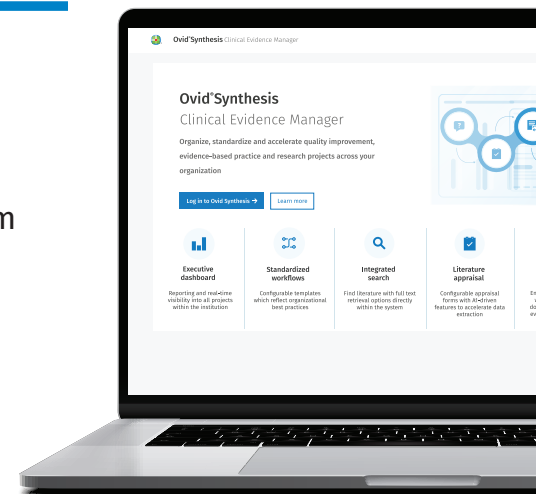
m

Ovid®Synthesis Clinical Evidence Manager

Ovid®Synthesis

Clinical Evidence Manager

Organize, standardize and accelerate quality improvement, evidence-based practice and research projects across your organization

Log in to Ovid Synthesis →

Learn more

Executive dashboard

Reporting and real-time visibility into all projects within the institution

Standardized workflows

Configurable templates which reflect organizational best practices

Integrated search

Find literature with full text retrieval options directly within the system

Literature appraisal

Configurable appraisal forms with AI-driven features to accelerate data extraction

E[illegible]
v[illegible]
do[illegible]
ev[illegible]